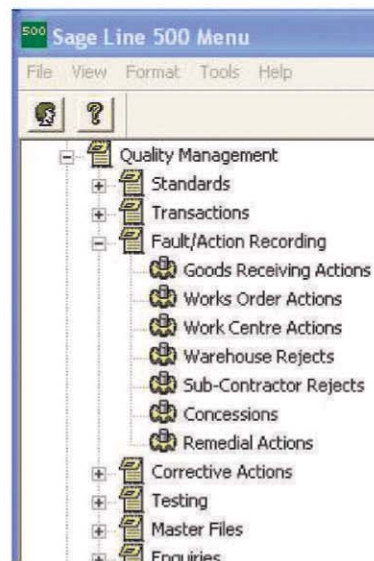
500 Sage Line 500 Menu

File View Format Tools Help

?

Quality Management
Standards
Transactions
Fault/Action Recording
Goods Receiving Actions
Works Order Actions
Work Centre Actions
Warehouse Rejects
Sub-Contractor Rejects
Concessions
Remedial Actions
Corrective Actions
Testing
Master Files
Enquiries